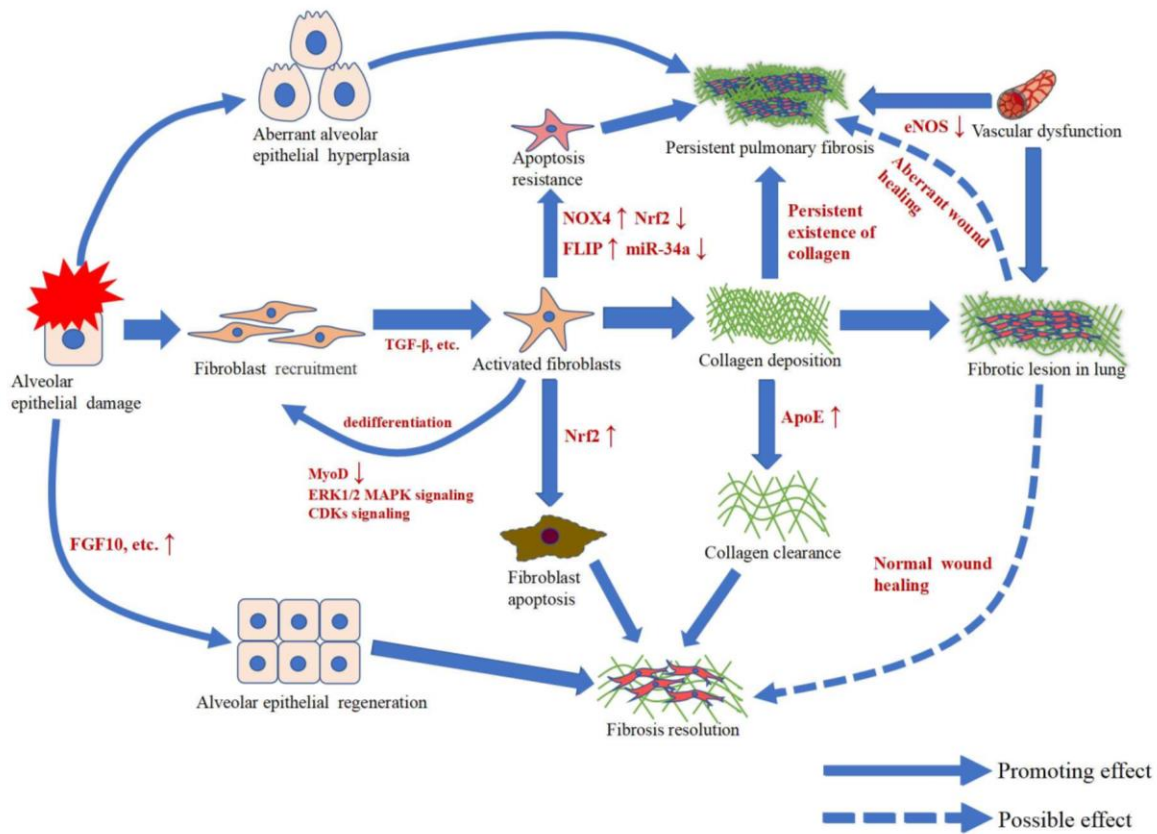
Aberrant alveolar epithelial hyperplasia

Persistent pulmonary fibrosis

eNOS ↓ Vascular dysfunction

Apoptosis resistance

Aberrant wound healing

NOX4 ↑ Nrf2 ↓

FLIP ↑ miR-34a ↓

Persistent existence of collagen

Alveolar epithelial damage

Fibroblast recruitment

TGF-β, etc.

Activated fibroblasts

Collagen deposition

Fibrotic lesion in lung

dedifferentiation

Nrf2 ↑

ApoE ↑

MyoD ↓
ERK1/2 MAPK signaling
CDKs signaling

FGF10, etc. ↑

Fibroblast apoptosis

Collagen clearance

Normal wound healing

Alveolar epithelial regeneration

Fibrosis resolution

Promoting effect

Possible effect